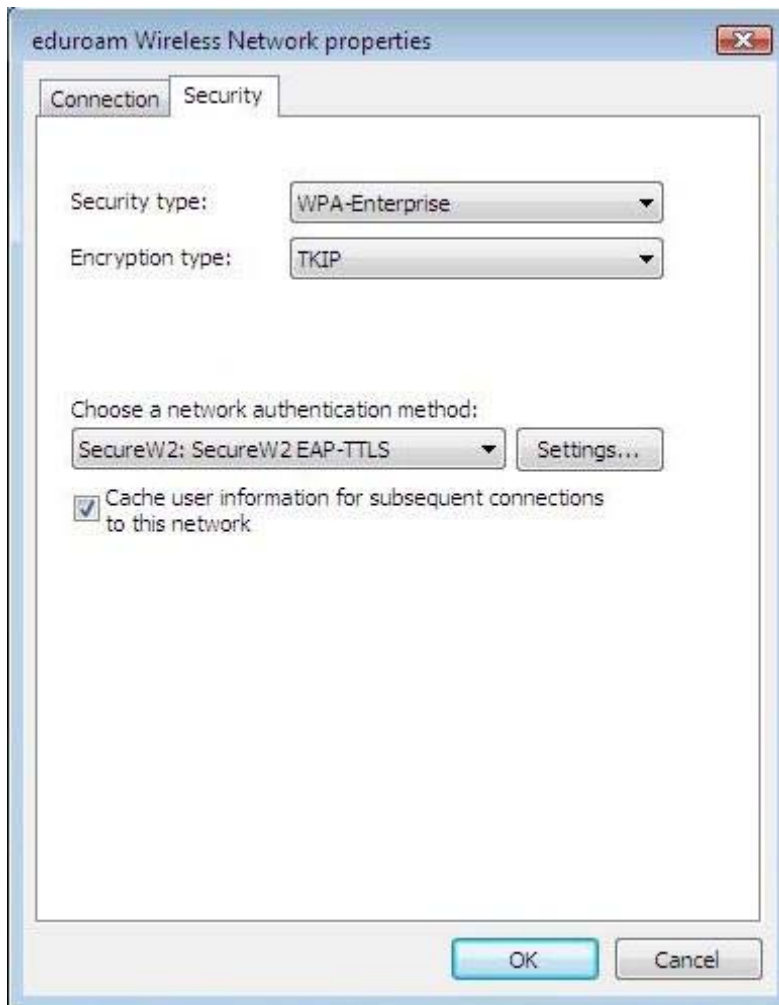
eduroam Wireless Network properties

Connection | Security

Security type: WPA-Enterprise

Encryption type: TKIP

Choose a network authentication method:

SecureW2: SecureW2 EAP-TTLS

Settings...

Cache user information for subsequent connections to this network

OK

Cancel